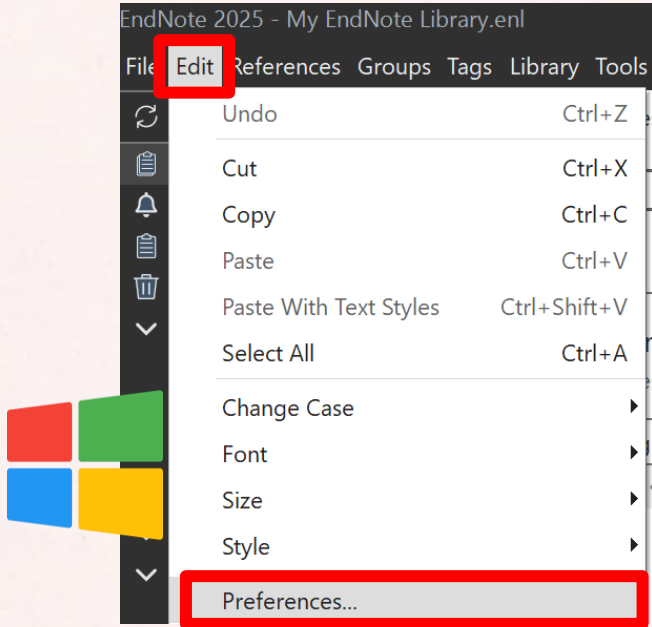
EndNote 2025 - My EndNote Library.enl

File Edit References Groups Tags Library Tools

Undo Ctrl+Z
Cut Ctrl+X
Copy Ctrl+C
Paste Ctrl+V
Paste With Text Styles Ctrl+Shift+V
Select All Ctrl+A
Change Case
Font
Size
Style
Preferences...